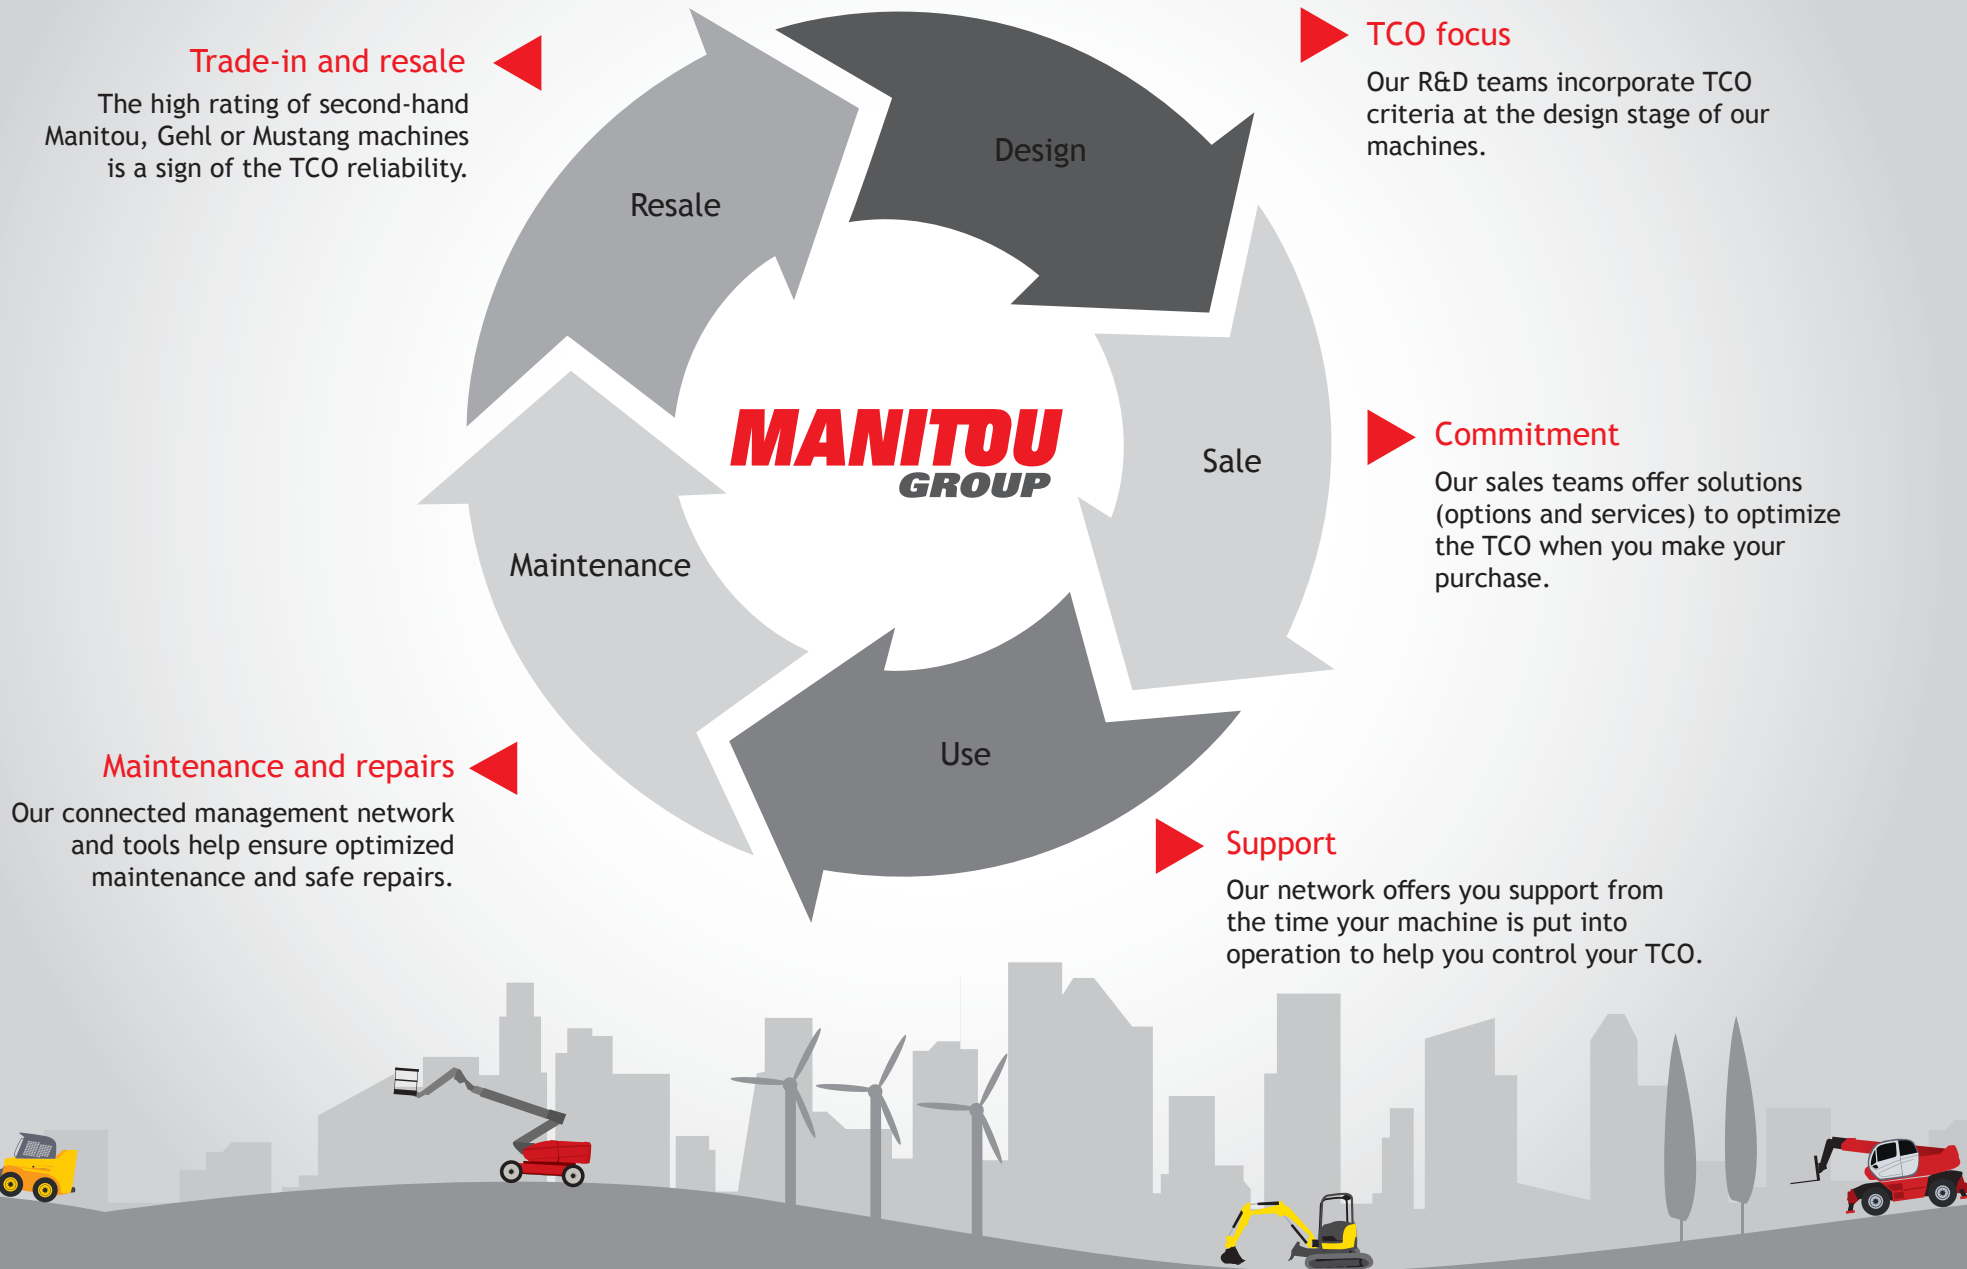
Trade-in and resale
The high rating of second-hand Manitou, Gehl or Mustang machines is a sign of the TCO reliability.

TCO focus
Our R&D teams incorporate TCO criteria at the design stage of our machines.

Design

Resale

Sale

Maintenance

Use

MANITOU
GROUP

Commitment
Our sales teams offer solutions (options and services) to optimize the TCO when you make your purchase.

Maintenance and repairs
Our connected management network and tools help ensure optimized maintenance and safe repairs.

Support
Our network offers you support from the time your machine is put into operation to help you control your TCO.